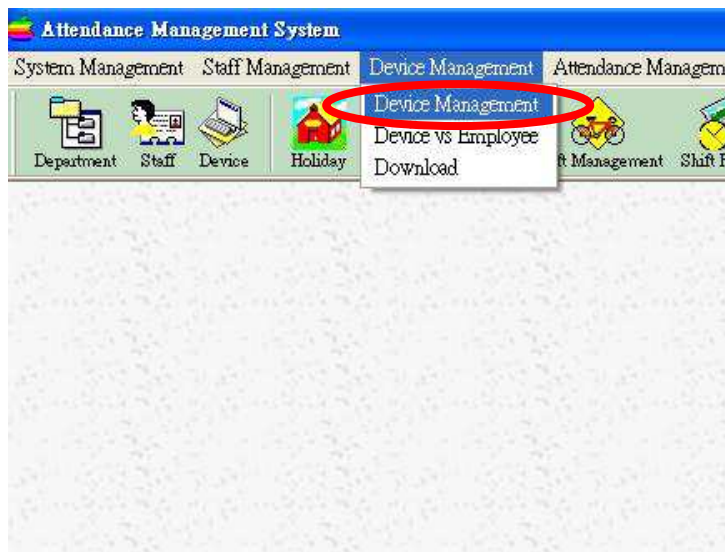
Attendance Management System

System Management Staff Management Device Management Attendance Managem

Department Staff Device Holiday

Device Management
Device vs Employee
Download

ft Management Shift I